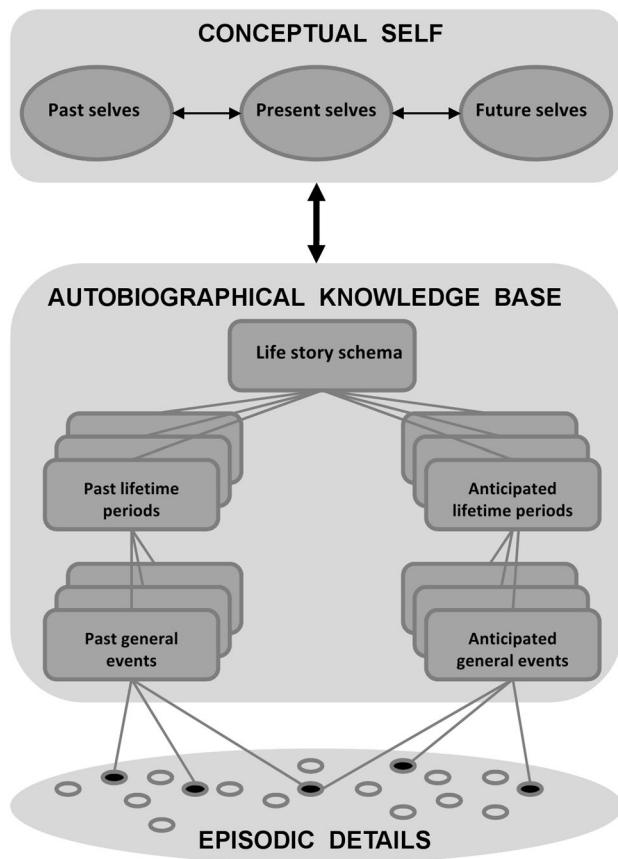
CONCEPTUAL SELF

Past selves

Present selves

Future selves

AUTOBIOGRAPHICAL KNOWLEDGE BASE

Life story schema

Past lifetime periods

Anticipated lifetime periods

Past general events

Anticipated general events

EPISODIC DETAILS